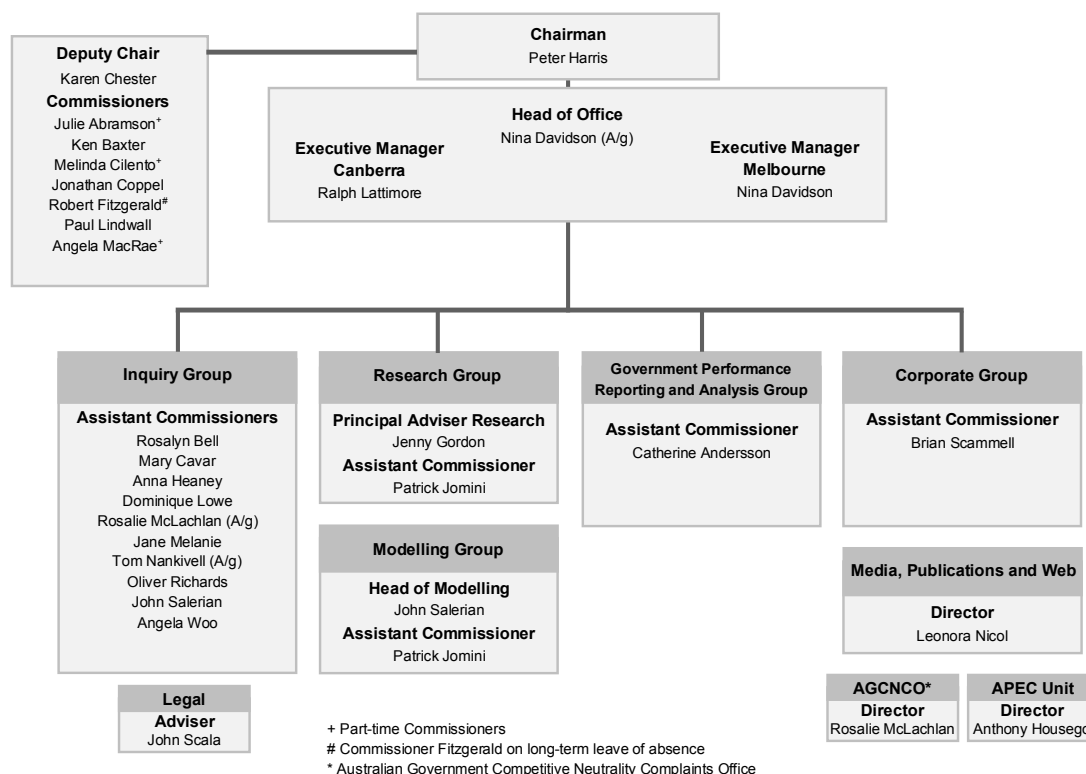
Chairman
Peter Harris

Deputy Chair
Karen Chester
Commissioners
Julie Abramson$^{+}$
Ken Baxter
Melinda Cilento$^{+}$
Jonathan Coppel
Robert Fitzgerald$^{\#}$
Paul Lindwall
Angela MacRae$^{+}$

Head of Office
Nina Davidson (A/g)

Executive Manager Canberra
Ralph Lattimore

Executive Manager Melbourne
Nina Davidson

Inquiry Group
Assistant Commissioners
Rosalyn Bell
Mary Cavar
Anna Heaney
Dominique Lowe
Rosalie McLachlan (A/g)
Jane Melanie
Tom Nankivell (A/g)
Oliver Richards
John Salerian
Angela Woo

Legal
Adviser
John Scala

Research Group
Principal Adviser Research
Jenny Gordon
Assistant Commissioner
Patrick Jomini

Modelling Group
Head of Modelling
John Salerian
Assistant Commissioner
Patrick Jomini

Government Performance Reporting and Analysis Group
Assistant Commissioner
Catherine Andersson

Corporate Group
Assistant Commissioner
Brian Scammell

Media, Publications and Web
Director
Leonora Nicol

AGCNCO*
Director
Rosalie McLachlan

APEC Unit
Director
Anthony Housego

+ Part-time Commissioners
# Commissioner Fitzgerald on long-term leave of absence
* Australian Government Competitive Neutrality Complaints Office